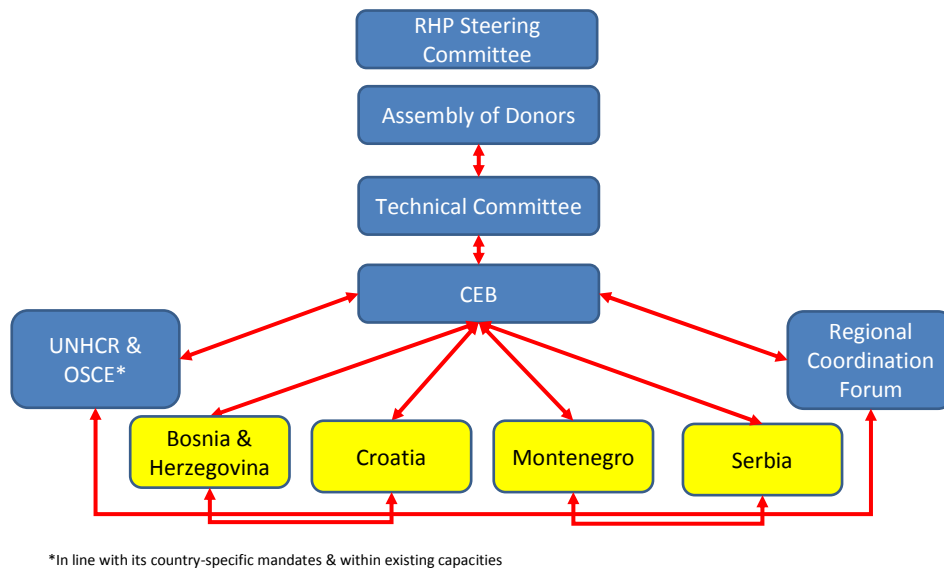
RHP Steering Committee

Assembly of Donors

Technical Committee

CEB

UNHCR & OSCE*

Regional Coordination Forum

Bosnia & Herzegovina

Croatia

Montenegro

Serbia

*In line with its country-specific mandates & within existing capacities